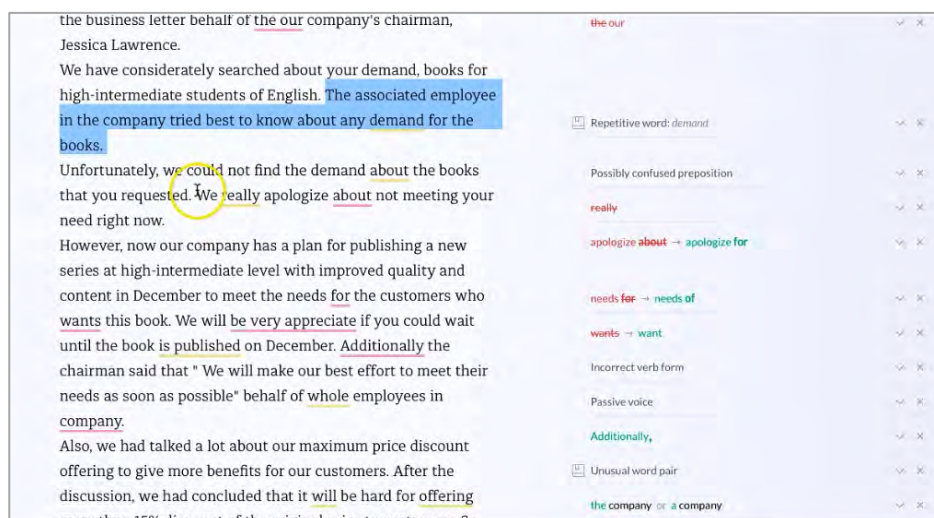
the business letter behalf of the our company's chairman, Jessica Lawrence.

We have considerately searched about your demand, books for high-intermediate students of English. The associated employee in the company tried best to know about any demand for the books.

Unfortunately, we could not find the demand about the books that you requested. We really apologize about not meeting your need right now.

However, now our company has a plan for publishing a new series at high-intermediate level with improved quality and content in December to meet the needs for the customers who wants this book. We will be very appreciate if you could wait until the book is published on December. Additionally the chairman said that " We will make our best effort to meet their needs as soon as possible" behalf of whole employees in company.

Also, we had talked a lot about our maximum price discount offering to give more benefits for our customers. After the discussion, we had concluded that it will be hard for offering

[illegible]

the our

Repetitive word: demand

Possibly confused preposition

really

apologize about → apologize for

needs for → needs of

wants → want

Incorrect verb form

Passive voice

Additionally,

Unusual word pair

the company or a company